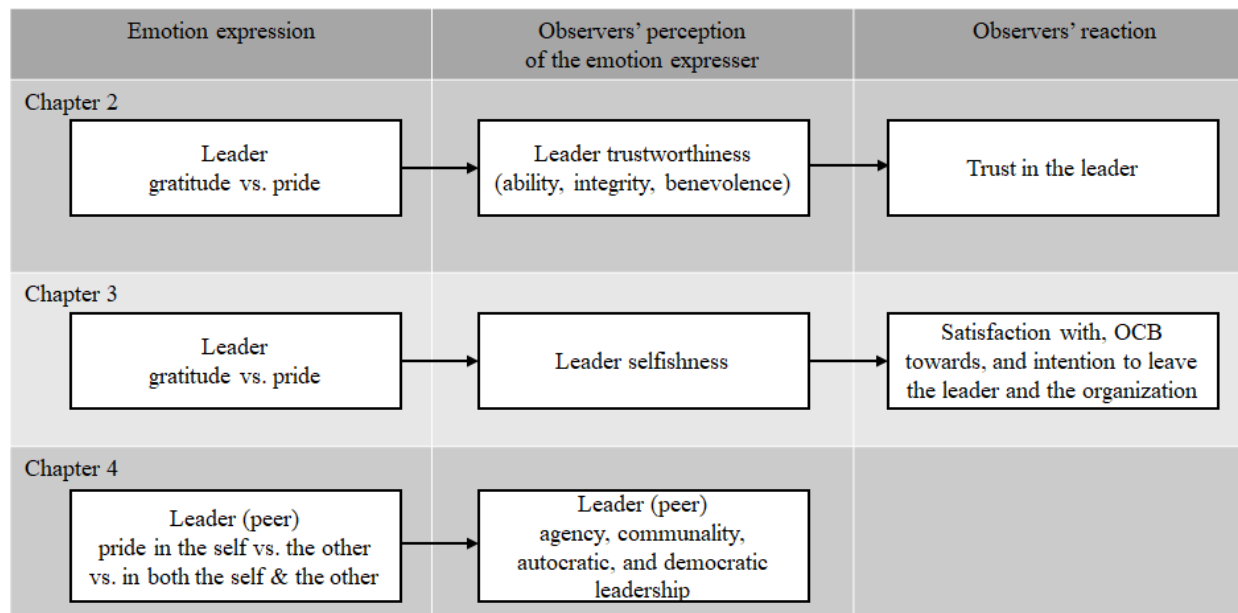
| Emotion expression | Observers' perception of the emotion expresser | Observers' reaction |
|---|---|---|
| Chapter 2 | | |
| Leader gratitude vs. pride | Leader trustworthiness (ability, integrity, benevolence) | Trust in the leader |
| Chapter 3 | | |
| Leader gratitude vs. pride | Leader selfishness | Satisfaction with, OCB towards, and intention to leave the leader and the organization |
| Chapter 4 | | |
| Leader (peer) pride in the self vs. the other vs. in both the self & the other | Leader (peer) agency, communality, autocratic, and democratic leadership | |